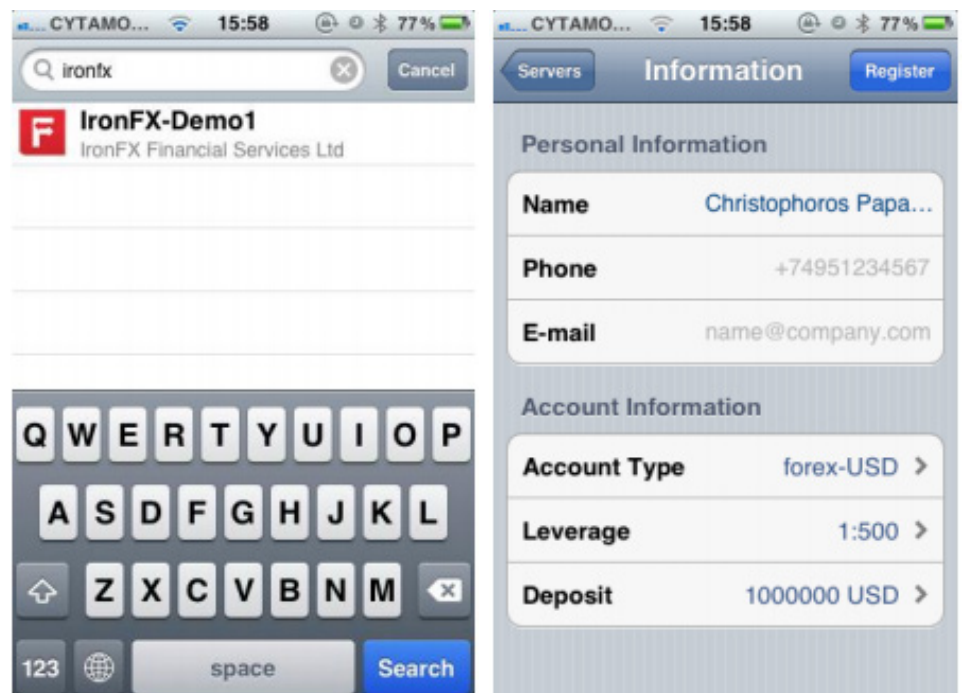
CYTAMO... 15:58 77%

ironfx

Cancel

F

IronFX-Demo1

IronFX Financial Services Ltd

Q W E R T Y U I O P

A S D F G H J K L

Z X C V B N M

123

space

Search

CYTAMO... 15:58 77%

Servers

Information

Register

Personal Information

| | |
|---|---|
| Name | Christophoros Papa... |
| Phone | +74951234567 |
| E-mail | name@company.com |

Account Information

| | |
|---|---|
| Account Type | forex-USD |
| Leverage | 1:500 |
| Deposit | 1000000 USD |